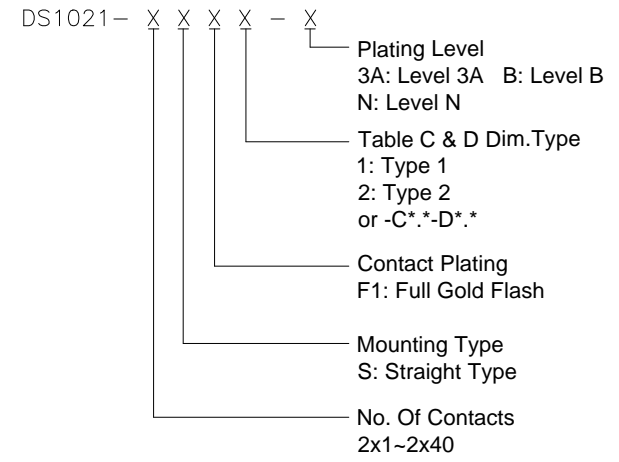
DS1021- X X X X - X

Plating Level
3A: Level 3A B: Level B
N: Level N

Table C & D Dim.Type
1: Type 1
2: Type 2
or -C*.*-D*.*

Contact Plating
F1: Full Gold Flash

Mounting Type
S: Straight Type

No. Of Contacts
2x1~2x40